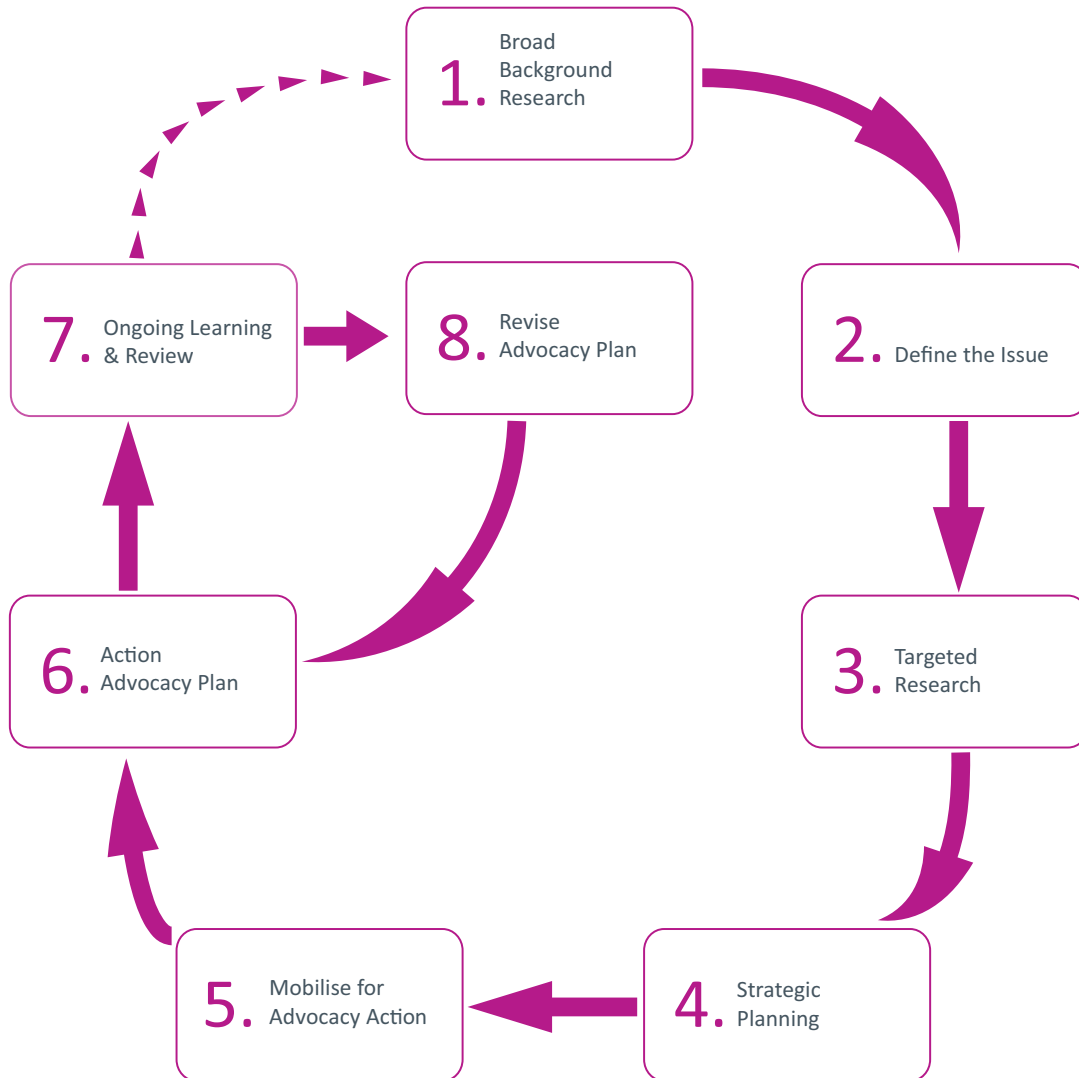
1. Broad Background Research

2. Define the Issue

3. Targeted Research

4. Strategic Planning

5. Mobilise for Advocacy Action

6. Action Advocacy Plan

7. Ongoing Learning & Review

8. Revise Advocacy Plan